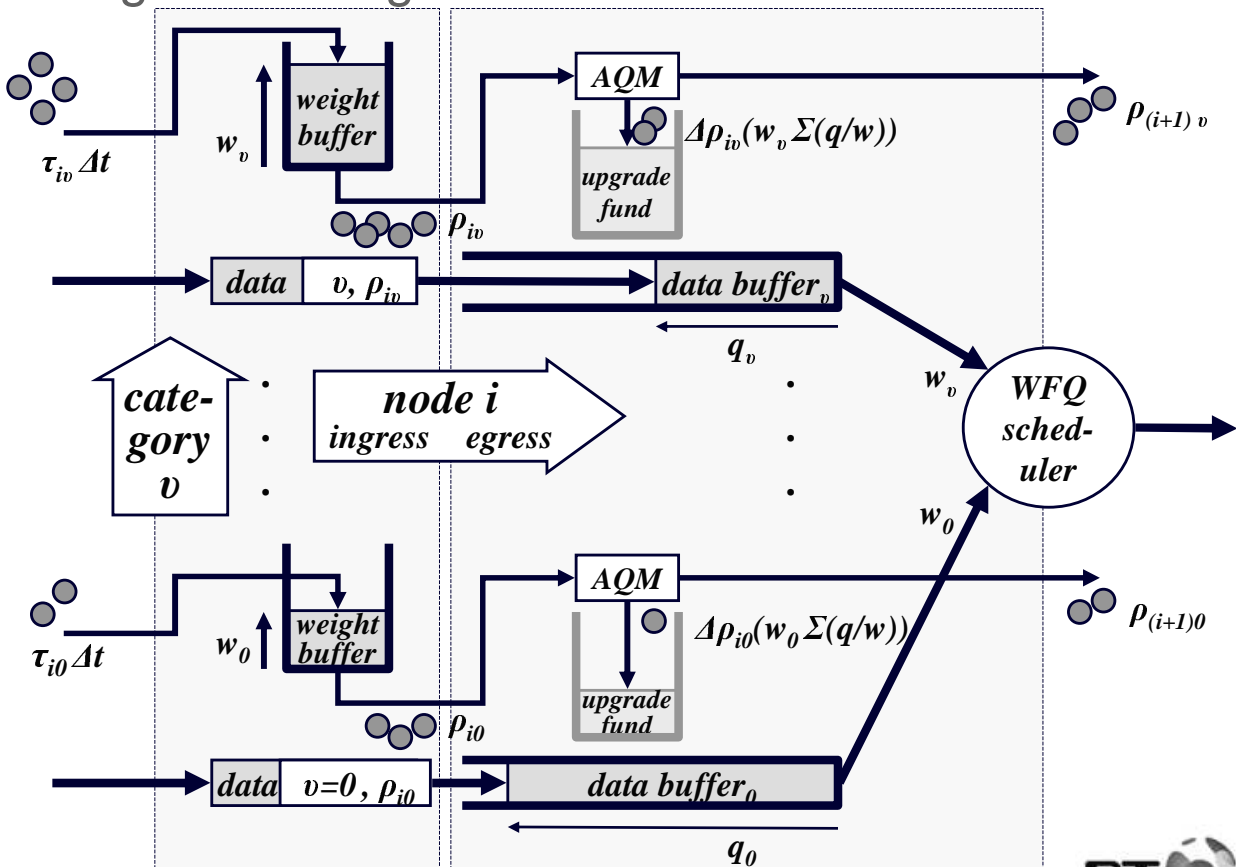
$\tau_{iv}\Delta t$

$w_v$

weight buffer

AQM

$\Delta\rho_{iv}(w_v\Sigma(q/w))$

upgrade fund

$\rho_{(i+1)v}$

$\rho_{iv}$

data | $v, \rho_{iv}$

data buffer$_v$

$q_v$

$w_v$

cate-gory $v$

node i
ingress egress

WFQ sched-uler

$w_0$

$\tau_{i0}\Delta t$

$w_0$

weight buffer

AQM

$\Delta\rho_{i0}(w_0\Sigma(q/w))$

upgrade fund

$\rho_{(i+1)0}$

$\rho_{i0}$

data | $v=0, \rho_{i0}$

data buffer$_0$

$q_0$